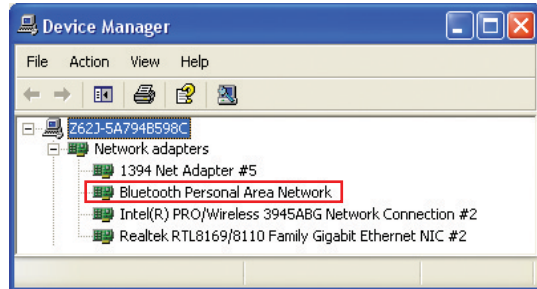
Device Manager

File Action View Help

Z62J-5A794B598C
Network adapters
1394 Net Adapter #5
Bluetooth Personal Area Network
Intel(R) PRO/Wireless 3945ABG Network Connection #2
Realtek RTL8169/8110 Family Gigabit Ethernet NIC #2